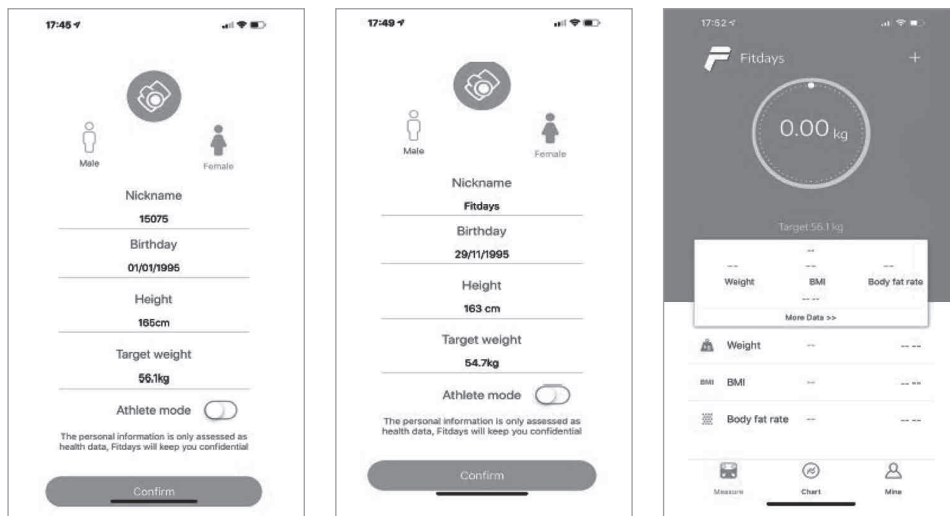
17:45

Male

Female

Nickname

15075

Birthday

01/01/1995

Height

165cm

Target weight

56.1kg

Athlete mode

The personal information is only assessed as health data, Fitdays will keep you confidential

Confirm

17:49

Male

Female

Nickname

Fitdays

Birthday

29/11/1995

Height

163 cm

Target weight

54.7kg

Athlete mode

The personal information is only assessed as health data, Fitdays will keep you confidential

Confirm

17:52

Fitdays

+

0.00 kg

Target 56.1 kg

--

-- Weight

-- BMI

-- Body fat rate

-- --

More Data >>

Weight -- -- --

BMI BMI -- -- --

Body fat rate -- -- --

Measure

Chart

Mine